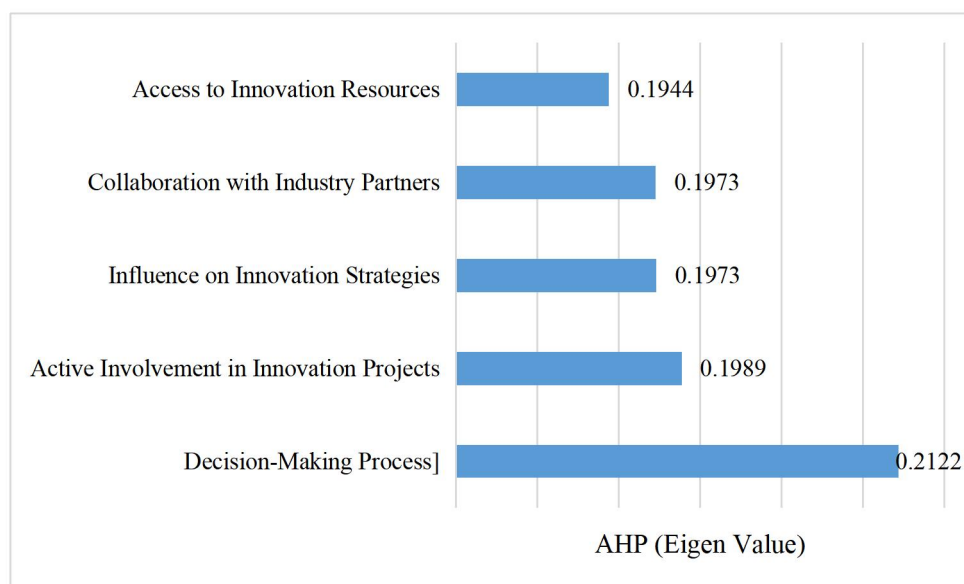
Access to Innovation Resources 0.1944

Collaboration with Industry Partners 0.1973

Influence on Innovation Strategies 0.1973

Active Involvement in Innovation Projects 0.1989

Decision-Making Process] 0.2122

AHP (Eigen Value)